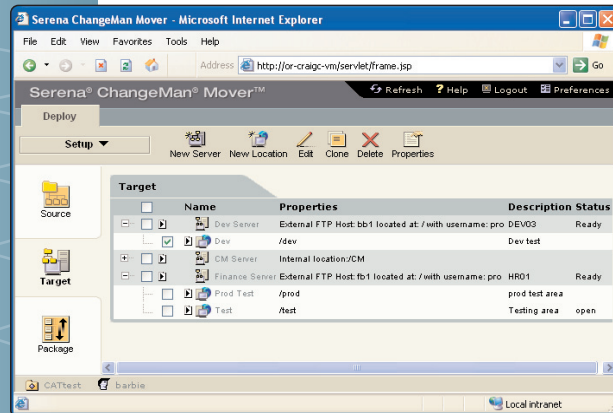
Serena ChangeMan Mover - Microsoft Internet Explorer

File Edit View Favorites Tools Help

Address http://or-craigc-vm/servlet/frame.jsp Go

Serena® ChangeMan® Mover™

Refresh ? Help Logout Preferences

Deploy

Setup ▼

New Server New Location Edit Clone Delete Properties

Source

Target

Package

Target

| Name | Properties | Description | Status |
|---|---|---|---|
| Dev Server | External FTP Host: bb1 located at: / with username: pro | DEV03 | Ready |
| Dev | /dev | Dev test | |
| CM Server | Internal location:/CM | | |
| Finance Server | External FTP Host: fb1 located at: / with username: pro | HR01 | Ready |
| Prod Test | /prod | prod test area | |
| Test | /test | Testing area | open |

CATtest barbie

Local intranet